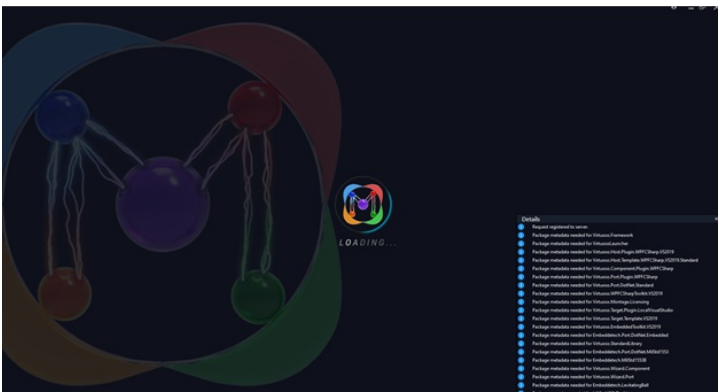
LOADING...

Details

Request registered to server.
Package metadata needed for Virtuoso.Framework
Package metadata needed for VirtuosoLauncher
Package metadata needed for Virtuoso.Host.Plugin.WPFCSharp.VS2019
Package metadata needed for Virtuoso.Host.Template.WPFCSharp.VS2019.Standard
Package metadata needed for Virtuoso.Component.Plugin.WPFCSharp
Package metadata needed for Virtuoso.Port.Plugin.WPFCSharp
Package metadata needed for Virtuoso.Port.DotNet.Standard
Package metadata needed for Virtuoso.WPFCSharpToolkit.VS2019
Package metadata needed for Virtuoso.Montage.Licensing
Package metadata needed for Virtuoso.Target.Plugin.LocalVisualStudio
Package metadata needed for Virtuoso.Target.Template.VS2019
Package metadata needed for Virtuoso.EmbeddedToolkit.VS2019
Package metadata needed for Embeddetech.Port.DotNet.Embedded
Package metadata needed for Virtuoso.StandardLibrary
Package metadata needed for Embeddetech.Port.DotNet.Mifare1553
Package metadata needed for Embeddetech.Mifare1553B
Package metadata needed for Virtuoso.Wizard.Component
Package metadata needed for Virtuoso.Wizard.Port
Package metadata needed for Embeddetech.LevitatingBall